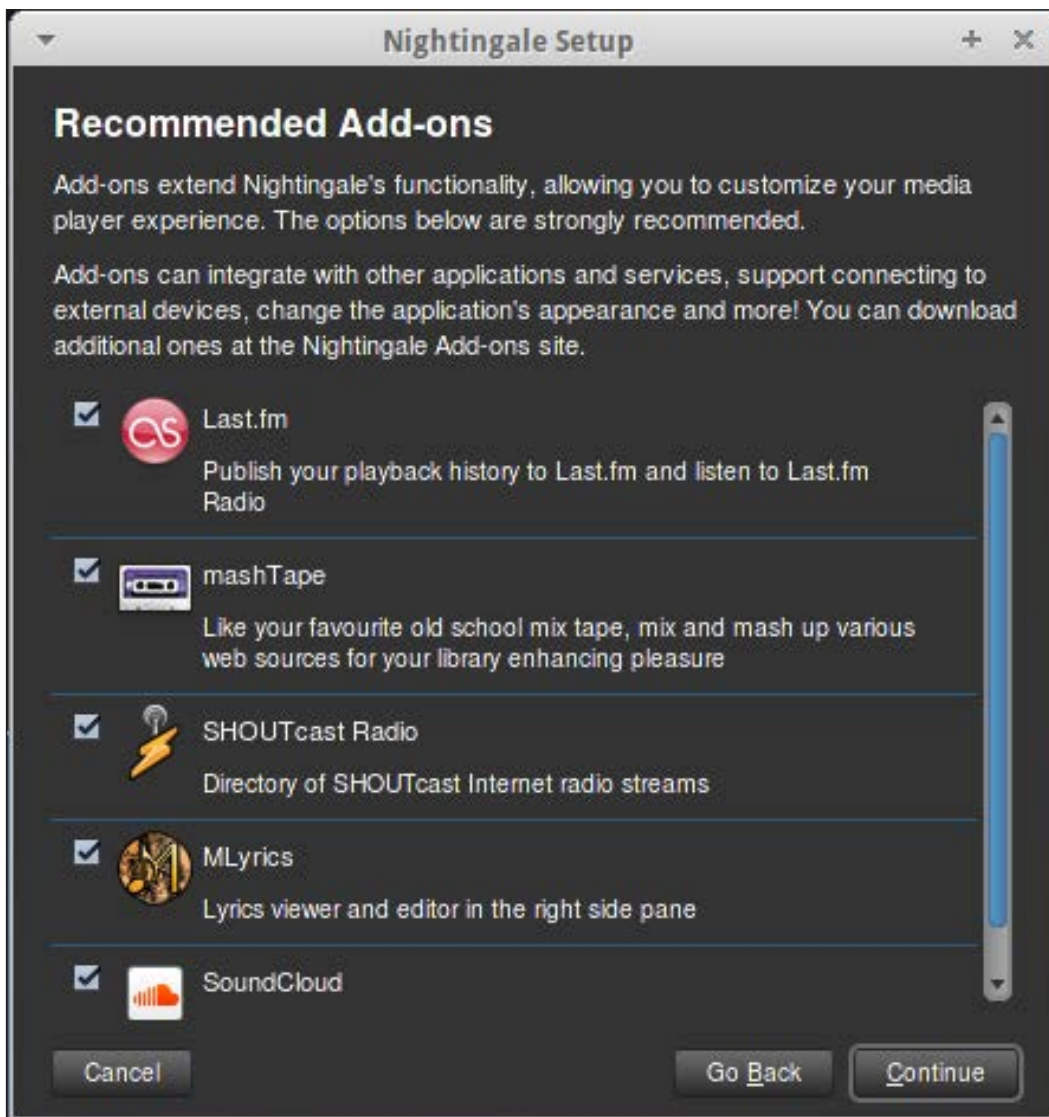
Nightingale Setup

Recommended Add-ons

Add-ons extend Nightingale's functionality, allowing you to customize your media player experience. The options below are strongly recommended.

Add-ons can integrate with other applications and services, support connecting to external devices, change the application's appearance and more! You can download additional ones at the Nightingale Add-ons site.

Last.fm
Publish your playback history to Last.fm and listen to Last.fm Radio

mashTape
Like your favourite old school mix tape, mix and mash up various web sources for your library enhancing pleasure

SHOUTcast Radio
Directory of SHOUTcast Internet radio streams

MLyrics
Lyrics viewer and editor in the right side pane

SoundCloud

Cancel

Go Back

Continue